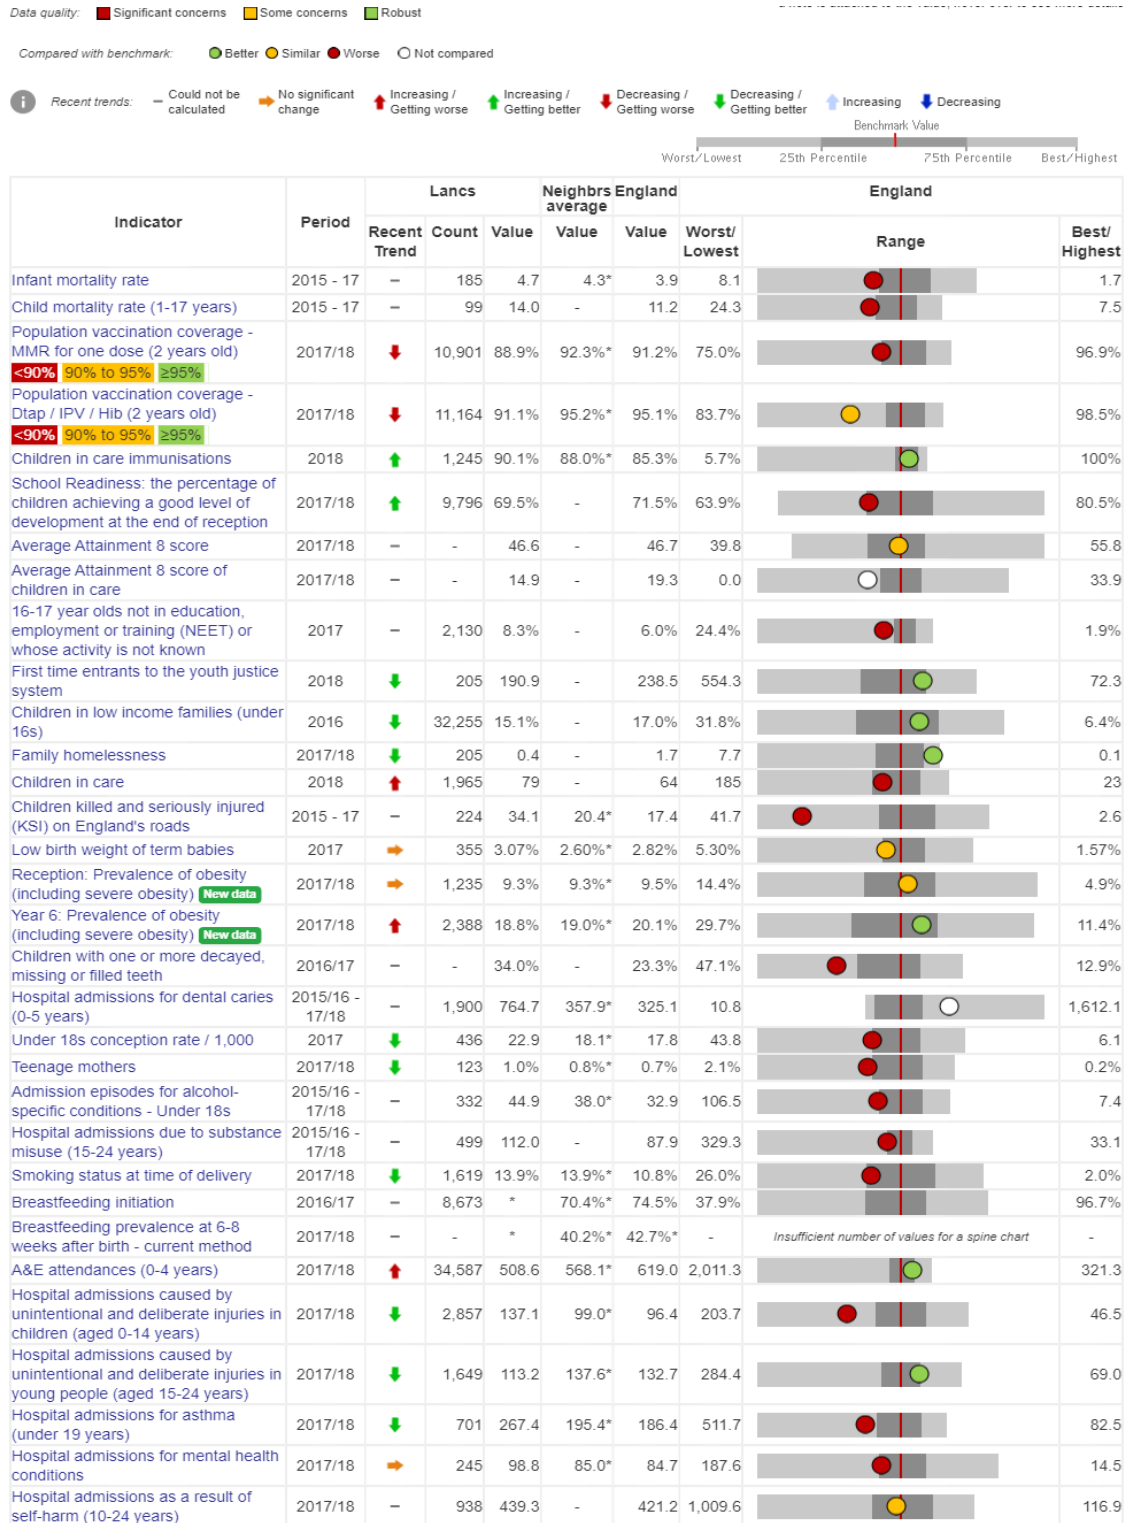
Data quality: Significant concerns Some concerns Robust

Compared with benchmark: Better Similar Worse Not compared

Recent trends: – Could not be calculated  No significant change  Increasing / Getting worse  Increasing / Getting better  Decreasing / Getting worse  Decreasing / Getting better  Increasing  Decreasing

Benchmark Value
Worst/Lowest 25th Percentile 75th Percentile Best/Highest

| Indicator | Period | Lancs Recent Trend | Lancs Count | Lancs Value | Neighbrs average Value | England Value | England Worst/Lowest | Range | England Best/Highest |
|---|---|---|---|---|---|---|---|---|---|
| Infant mortality rate | 2015 - 17 | – | 185 | 4.7 | 4.3* | 3.9 | 8.1 | | 1.7 |
| Child mortality rate (1-17 years) | 2015 - 17 | – | 99 | 14.0 | - | 11.2 | 24.3 | | 7.5 |
| Population vaccination coverage - MMR for one dose (2 years old) <90% 90% to 95% ≥95% | 2017/18 | | 10,901 | 88.9% | 92.3%* | 91.2% | 75.0% | | 96.9% |
| Population vaccination coverage - Dtap / IPV / Hib (2 years old) <90% 90% to 95% ≥95% | 2017/18 | | 11,164 | 91.1% | 95.2%* | 95.1% | 83.7% | | 98.5% |
| Children in care immunisations | 2018 | | 1,245 | 90.1% | 88.0%* | 85.3% | 5.7% | | 100% |
| School Readiness: the percentage of children achieving a good level of development at the end of reception | 2017/18 | | 9,796 | 69.5% | - | 71.5% | 63.9% | | 80.5% |
| Average Attainment 8 score | 2017/18 | – | - | 46.6 | - | 46.7 | 39.8 | | 55.8 |
| Average Attainment 8 score of children in care | 2017/18 | – | - | 14.9 | - | 19.3 | 0.0 | | 33.9 |
| 16-17 year olds not in education, employment or training (NEET) or whose activity is not known | 2017 | – | 2,130 | 8.3% | - | 6.0% | 24.4% | | 1.9% |
| First time entrants to the youth justice system | 2018 | | 205 | 190.9 | - | 238.5 | 554.3 | | 72.3 |
| Children in low income families (under 16s) | 2016 | | 32,255 | 15.1% | - | 17.0% | 31.8% | | 6.4% |
| Family homelessness | 2017/18 | | 205 | 0.4 | - | 1.7 | 7.7 | | 0.1 |
| Children in care | 2018 | | 1,965 | 79 | - | 64 | 185 | | 23 |
| Children killed and seriously injured (KSI) on England's roads | 2015 - 17 | – | 224 | 34.1 | 20.4* | 17.4 | 41.7 | | 2.6 |
| Low birth weight of term babies | 2017 | | 355 | 3.07% | 2.60%* | 2.82% | 5.30% | | 1.57% |
| Reception: Prevalence of obesity (including severe obesity) New data | 2017/18 | | 1,235 | 9.3% | 9.3%* | 9.5% | 14.4% | | 4.9% |
| Year 6: Prevalence of obesity (including severe obesity) New data | 2017/18 | | 2,388 | 18.8% | 19.0%* | 20.1% | 29.7% | | 11.4% |
| Children with one or more decayed, missing or filled teeth | 2016/17 | – | - | 34.0% | - | 23.3% | 47.1% | | 12.9% |
| Hospital admissions for dental caries (0-5 years) | 2015/16 - 17/18 | – | 1,900 | 764.7 | 357.9* | 325.1 | 10.8 | | 1,612.1 |
| Under 18s conception rate / 1,000 | 2017 | | 436 | 22.9 | 18.1* | 17.8 | 43.8 | | 6.1 |
| Teenage mothers | 2017/18 | | 123 | 1.0% | 0.8%* | 0.7% | 2.1% | | 0.2% |
| Admission episodes for alcohol-specific conditions - Under 18s | 2015/16 - 17/18 | – | 332 | 44.9 | 38.0* | 32.9 | 106.5 | | 7.4 |
| Hospital admissions due to substance misuse (15-24 years) | 2015/16 - 17/18 | – | 499 | 112.0 | - | 87.9 | 329.3 | | 33.1 |
| Smoking status at time of delivery | 2017/18 | | 1,619 | 13.9% | 13.9%* | 10.8% | 26.0% | | 2.0% |
| Breastfeeding initiation | 2016/17 | – | 8,673 | * | 70.4%* | 74.5% | 37.9% | | 96.7% |
| Breastfeeding prevalence at 6-8 weeks after birth - current method | 2017/18 | – | - | * | 40.2%* | 42.7%* | - | Insufficient number of values for a spine chart | - |
| A&E attendances (0-4 years) | 2017/18 | | 34,587 | 508.6 | 568.1* | 619.0 | 2,011.3 | | 321.3 |
| Hospital admissions caused by unintentional and deliberate injuries in children (aged 0-14 years) | 2017/18 | | 2,857 | 137.1 | 99.0* | 96.4 | 203.7 | | 46.5 |
| Hospital admissions caused by unintentional and deliberate injuries in young people (aged 15-24 years) | 2017/18 | | 1,649 | 113.2 | 137.6* | 132.7 | 284.4 | | 69.0 |
| Hospital admissions for asthma (under 19 years) | 2017/18 | | 701 | 267.4 | 195.4* | 186.4 | 511.7 | | 82.5 |
| Hospital admissions for mental health conditions | 2017/18 | | 245 | 98.8 | 85.0* | 84.7 | 187.6 | | 14.5 |
| Hospital admissions as a result of self-harm (10-24 years) | 2017/18 | – | 938 | 439.3 | | 421.2 | 1,009.6 | | 116.9 |